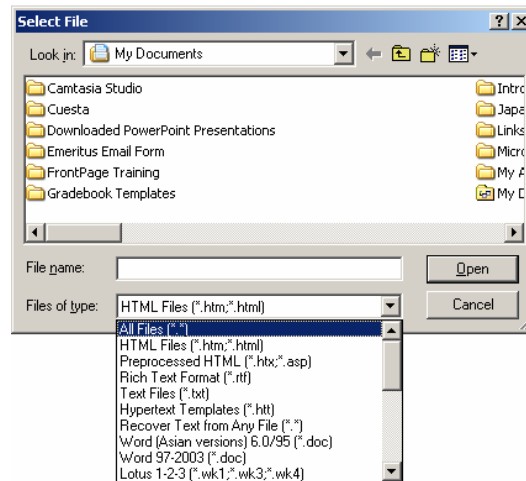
Select File

?

X

Look in: My Documents

Camtasia Studio

Cuesta

Downloaded PowerPoint Presentations

Emeritus Email Form

FrontPage Training

Gradebook Templates

Intro

Japa

Links

Micro

My A

My D

File name:

Files of type: HTML Files (*.htm;*.html)

Open

Cancel

All Files (*.*)

HTML Files (*.htm;*.html)

Preprocessed HTML (*.htx;*.asp)

Rich Text Format (*.rtf)

Text Files (*.txt)

Hypertext Templates (*.htt)

Recover Text from Any File (*.*)

Word (Asian versions) 6.0/95 (*.doc)

Word 97-2003 (*.doc)

Lotus 1-2-3 (*.wk1;*.wk3;*.wk4)